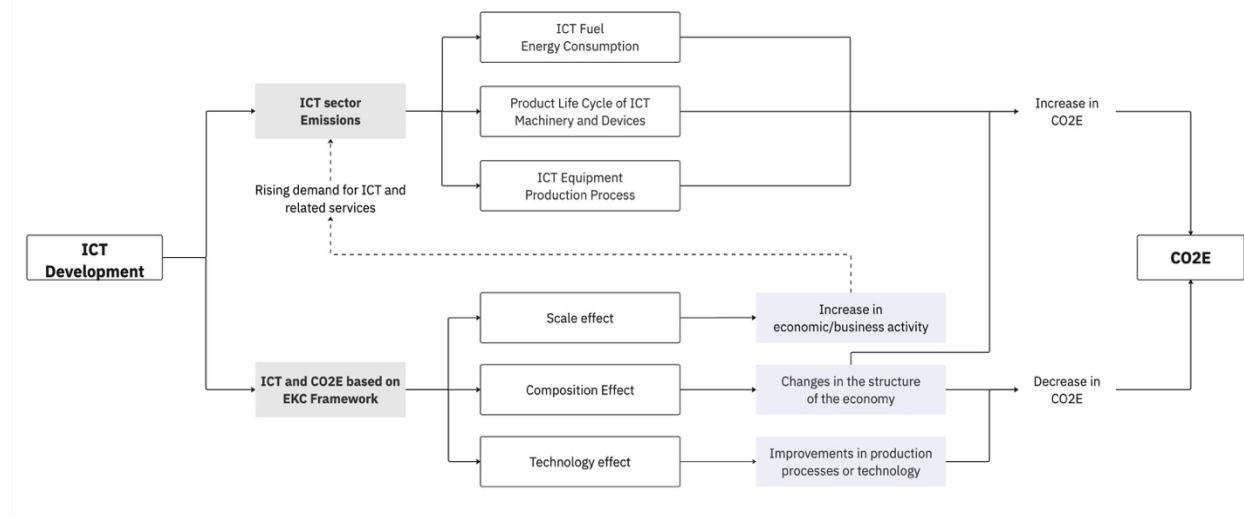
ICT Development

ICT sector Emissions

Rising demand for ICT and related services

ICT Fuel Energy Consumption

Product Life Cycle of ICT Machinery and Devices

ICT Equipment Production Process

Increase in CO2E

CO2E

ICT and CO2E based on EKC Framework

Scale effect

Composition Effect

Technology effect

Increase in economic/business activity

Changes in the structure of the economy

Improvements in production processes or technology

Decrease in CO2E